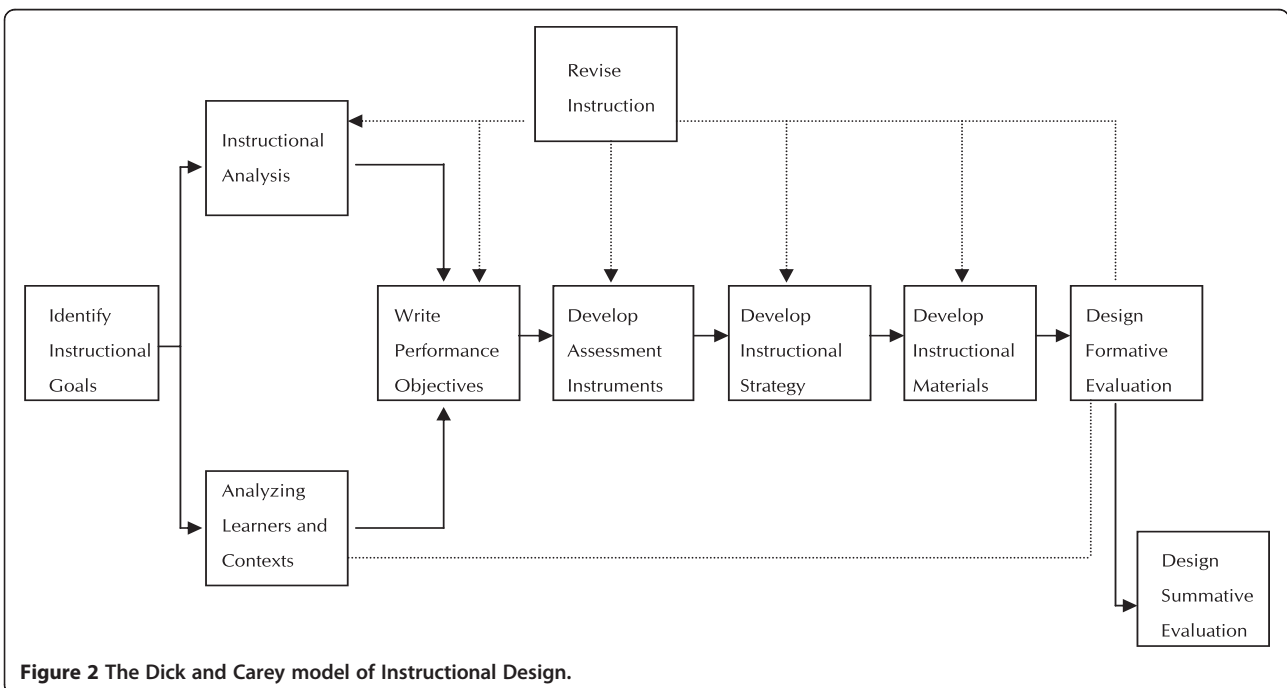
Revise Instruction

Instructional Analysis

Identify Instructional Goals

Write Performance Objectives

Develop Assessment Instruments

Develop Instructional Strategy

Develop Instructional Materials

Design Formative Evaluation

Analyzing Learners and Contexts

Design Summative Evaluation

**Figure 2 The Dick and Carey model of Instructional Design.**